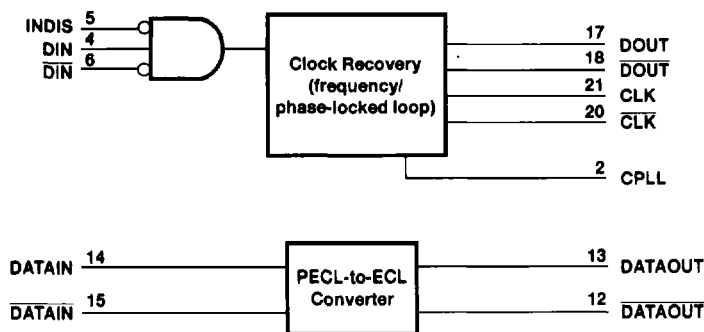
INDIS 5
DIN 4
$\overline{\text{DIN}}$ 6

Clock Recovery (frequency/ phase-locked loop)

17 DOUT
18 $\overline{\text{DOUT}}$
21 CLK
20 $\overline{\text{CLK}}$
2 CPLL

DATAIN 14
$\overline{\text{DATAIN}}$ 15

PECL-to-ECL Converter

13 DATAOUT
12 $\overline{\text{DATAOUT}}$